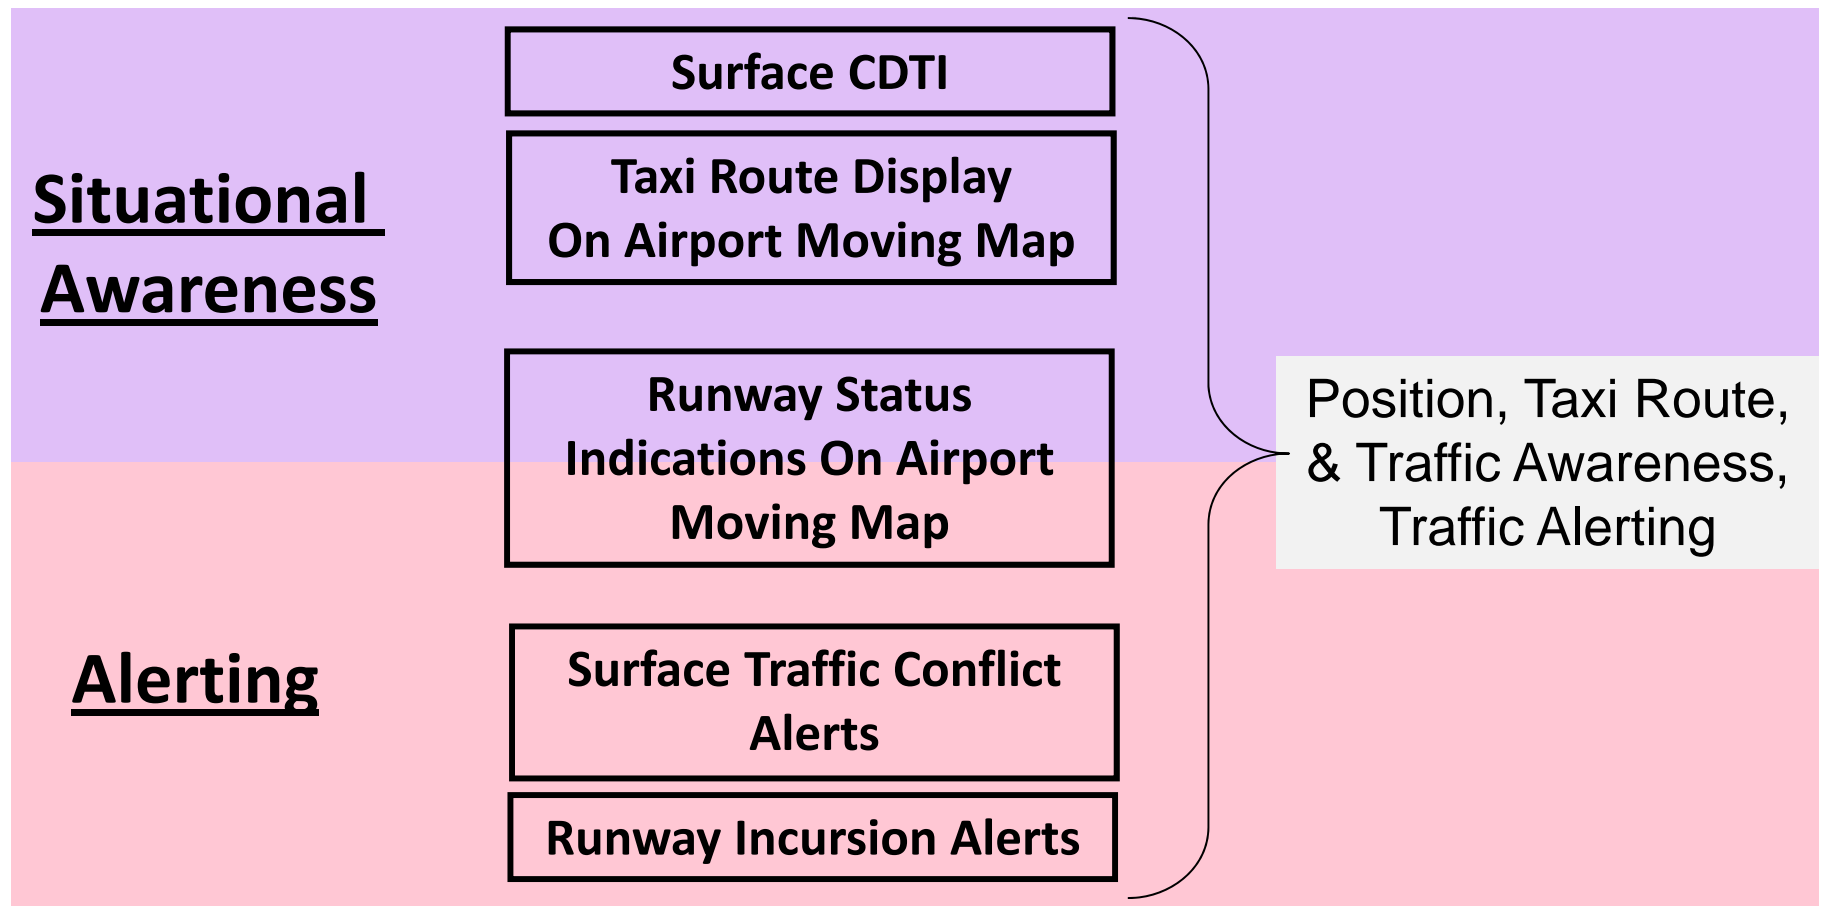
Situational Awareness

Surface CDTI

Taxi Route Display On Airport Moving Map

Runway Status Indications On Airport Moving Map

Alerting

Surface Traffic Conflict Alerts

Runway Incursion Alerts

Position, Taxi Route, & Traffic Awareness, Traffic Alerting